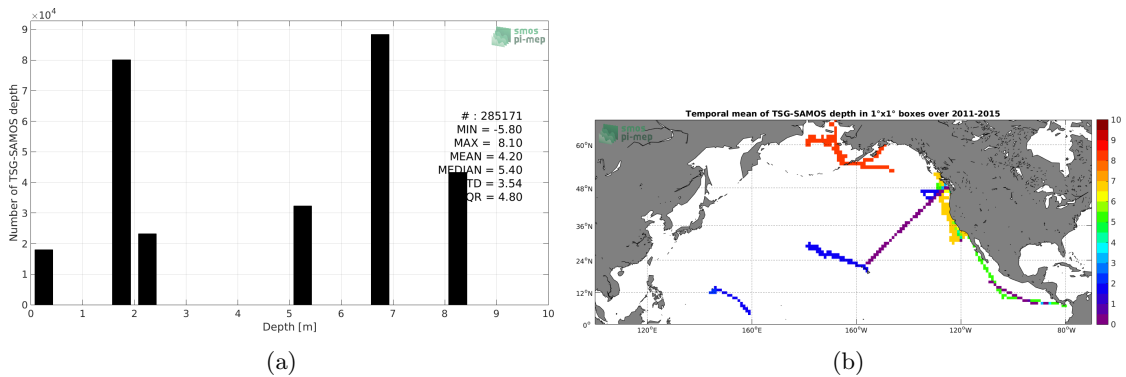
$\times10^4$
9
8
7
6
5
4
3
2
1
0
Number of TSG-SAMOS depth
0 1 2 3 4 5 6 7 8 9 10
Depth [m]
smos pi-mep
# : 285171
MIN = -5.80
MAX = 8.10
MEAN = 4.20
MEDIAN = 5.40
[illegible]TD = 3.54
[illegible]QR = 4.80

(a)

Temporal mean of TSG-SAMOS depth in 1°x1° boxes over 2011-2015
smos pi-mep
60°N
48°N
36°N
24°N
12°N
0°
120°E 160°E 160°W 120°W 80°W
10
9
8
7
6
5
4
3
2
1
0

(b)